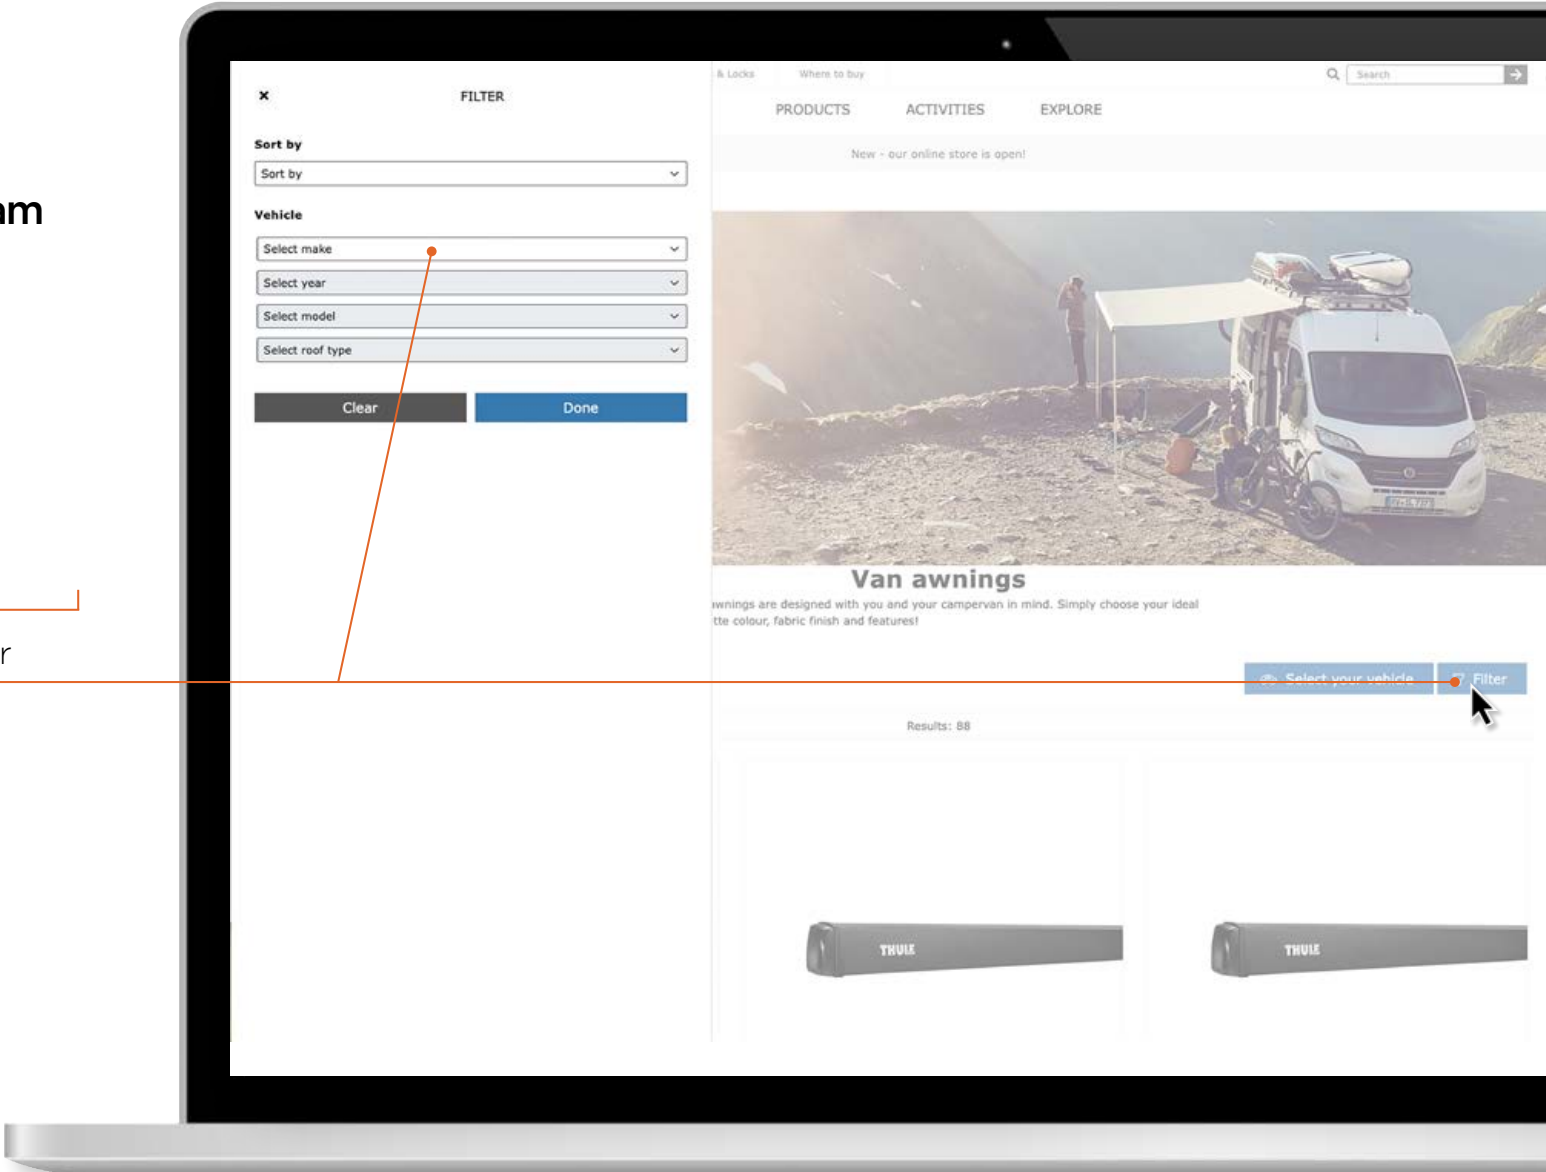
am

r

×
FILTER

Sort by
Sort by

Vehicle
Select make
Select year
Select model
Select roof type

Clear
Done

& Locks
Where to buy
Search

PRODUCTS
ACTIVITIES
EXPLORE

New - our online store is open!

Van awnings
wnings are designed with you and your campervan in mind. Simply choose your ideal tte colour, fabric finish and features!

Select your vehicle
Filter

Results: 88

THULE
THULE